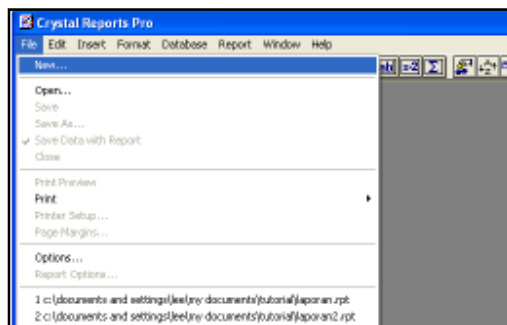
Crystal Reports Pro

File Edit Insert Format Database Report Window Help

New...

Open...
Save
Save As...
Save Data with Report
Close

Print Preview
Print
Printer Setup...
Page Margins...

Options...
Report Options...

1 c:\documents and settings\leel\my documents\tutorial\laporan.rpt
2 c:\documents and settings\leel\my documents\tutorial\laporan2.rpt